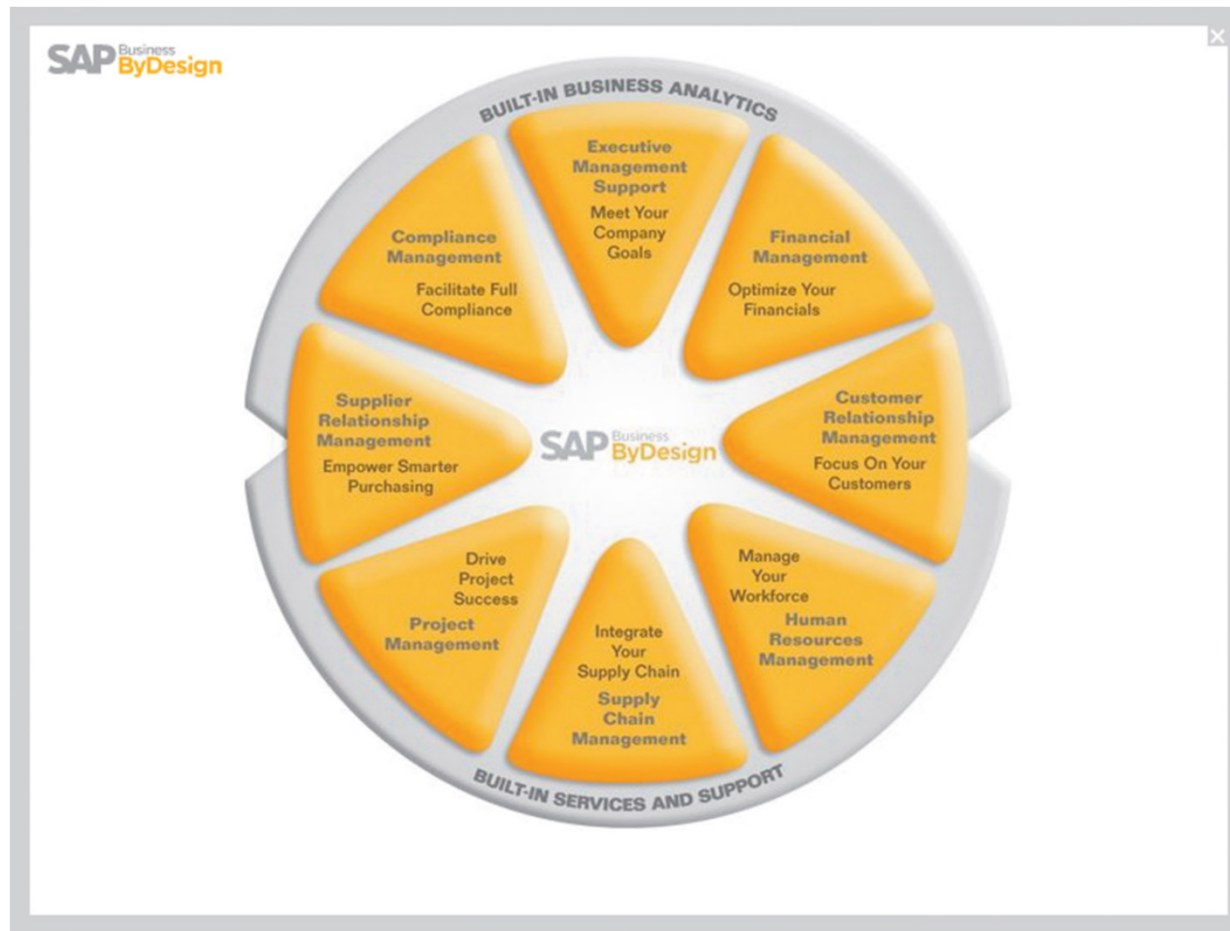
SAP Business ByDesign

BUILT-IN BUSINESS ANALYTICS

Executive Management Support
Meet Your Company Goals

Financial Management
Optimize Your Financials

Customer Relationship Management
Focus On Your Customers

Manage Your Workforce
Human Resources Management

Integrate Your Supply Chain
Supply Chain Management

Drive Project Success
Project Management

Supplier Relationship Management
Empower Smarter Purchasing

Compliance Management
Facilitate Full Compliance

SAP Business ByDesign

BUILT-IN SERVICES AND SUPPORT